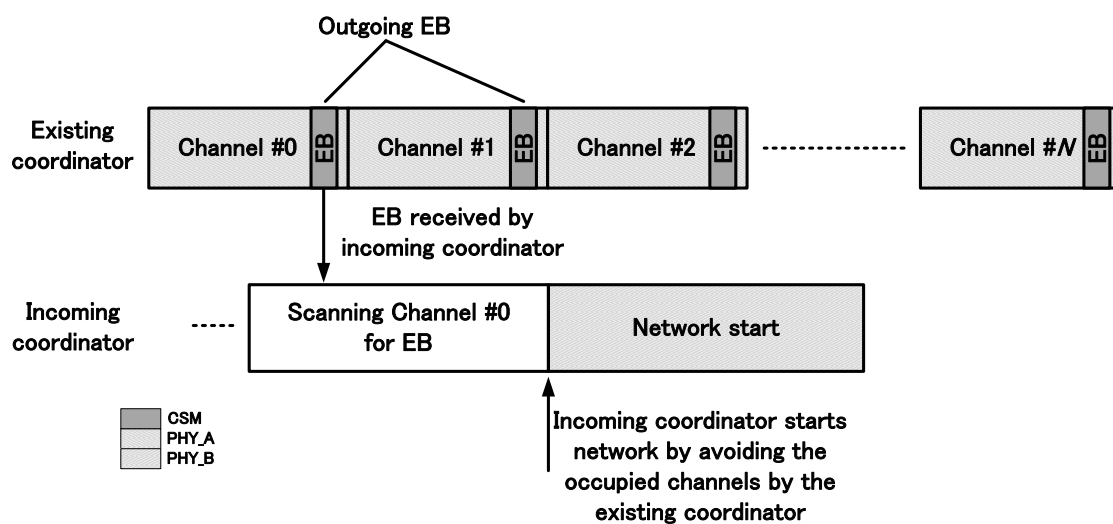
Outgoing EB

Existing coordinator

Channel #0 EB

Channel #1 EB

Channel #2 EB

Channel #$N$ EB

EB received by incoming coordinator

Incoming coordinator

Scanning Channel #0 for EB

Network start

CSM
PHY_A
PHY_B

Incoming coordinator starts network by avoiding the occupied channels by the existing coordinator